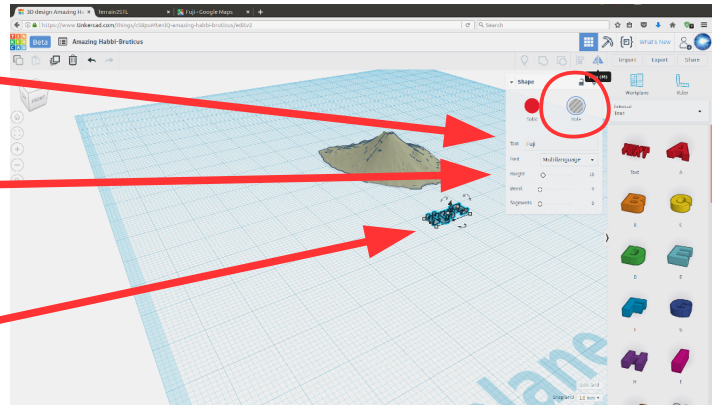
3D design Amazing H... × | terrain2STL × | Fuji - Google Maps ×

https://www.tinkercad.com/things/cSBpuHbeIQ-amazing-habbi-bruticus/edit

Search

TIN KER CAD

Beta

Amazing Habbi-Bruticus

What's New

Import

Export

Share

Workplane

Ruler

Shape

Solid

Hole

Text

Fuji

Font

Multilanguage

Height

Bevel

Segments

Text

Edit Grid

Snap Grid

1.0 mm

lane